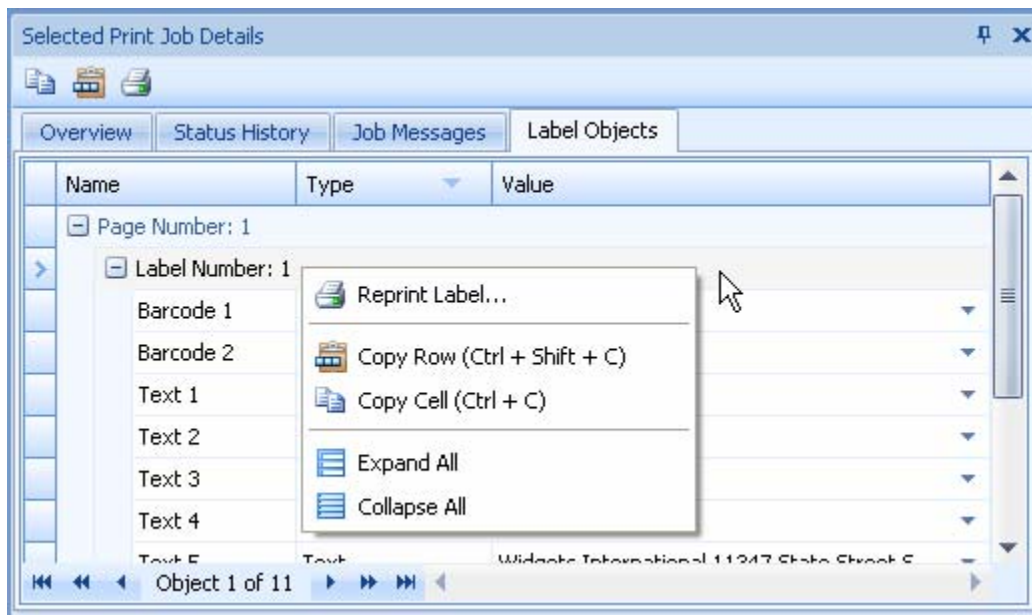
Selected Print Job Details

Overview | Status History | Job Messages | Label Objects

| Name | Type | Value |
|---|---|---|
| Page Number: 1 | | |
| Label Number: 1 | | |
| Barcode 1 | | |
| Barcode 2 | | |
| Text 1 | | |
| Text 2 | | |
| Text 3 | | |
| Text 4 | | |
| Text 5 | Text | Widgets International 11347 State Street S |

Reprint Label...
Copy Row (Ctrl + Shift + C)
Copy Cell (Ctrl + C)
Expand All
Collapse All

Object 1 of 11